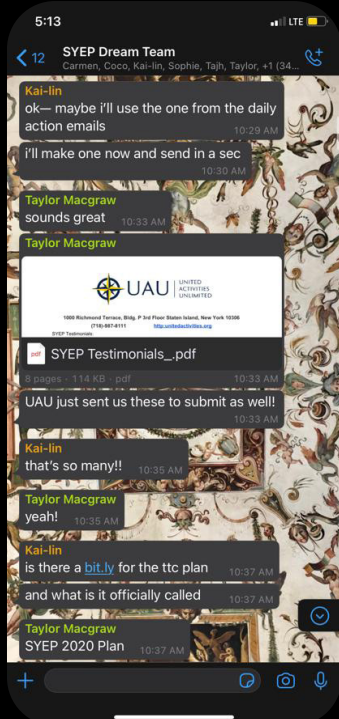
5:13
LTE
12
SYEP Dream Team
Carmen, Coco, Kai-lin, Sophie, Tajh, Taylor, +1 (34...

Kai-lin
ok— maybe i'll use the one from the daily action emails
10:29 AM

i'll make one now and send in a sec
10:30 AM

Taylor Macgraw
sounds great
10:33 AM

Taylor Macgraw
UAU | UNITED ACTIVITIES UNLIMITED
1000 Richmond Terrace, Bldg. P 3rd Floor Staten Island, New York 10306
(718) 987-6111 http.unitedactivities.org
SYEP Testimonials
pdf SYEP Testimonials_.pdf
8 pages · 114 KB · pdf
10:33 AM

UAU just sent us these to submit as well!
10:33 AM

Kai-lin
that's so many!!
10:35 AM

Taylor Macgraw
yeah!
10:35 AM

Kai-lin
is there a bit.ly for the ttc plan
10:37 AM

and what is it officially called
10:37 AM

Taylor Macgraw
SYEP 2020 Plan
10:37 AM